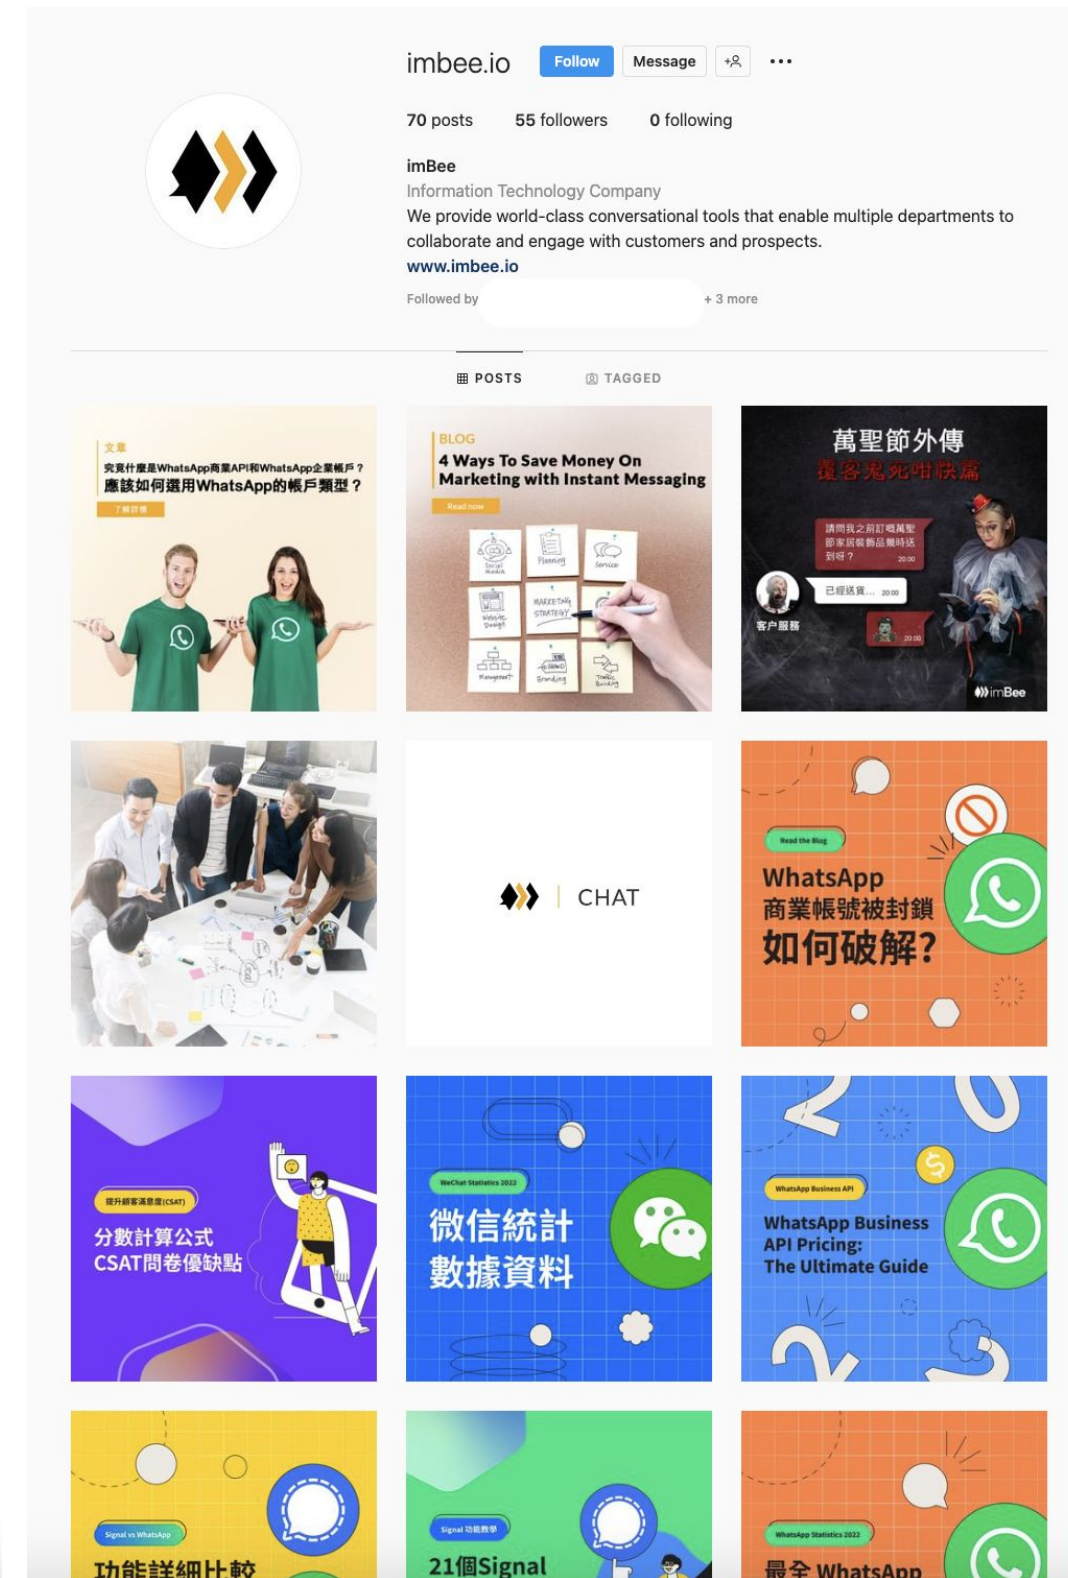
imbee.io Follow Message

70 posts 55 followers 0 following

imBee
Information Technology Company
We provide world-class conversational tools that enable multiple departments to collaborate and engage with customers and prospects.
www.imbee.io

Followed by + 3 more

POSTS TAGGED

文章
究竟什麼是WhatsApp商業API和WhatsApp企業帳戶？
應該如何選用WhatsApp的帳戶類型？
了解詳情

BLOG
4 Ways To Save Money On Marketing with Instant Messaging
Read now
Social Media
Planning
Service
Website Design
MARKETING STRATEGY
Management
Branding
Team Building

萬聖節外傳
覆客鬼死咁快靍
請問我之前訂嘅萬聖節家居裝飾品幾時送到呀？ 20:00
已經送貨... 20:00
客户服務
20:00
imBee

CHAT

Read the Blog
WhatsApp
商業帳號被封鎖
如何破解?

提升顧客滿意度(CSAT)
分數計算公式
CSAT問卷優缺點

WeChat Statistics 2022
微信統計
數據資料

WhatsApp Business API
WhatsApp Business API Pricing: The Ultimate Guide

Signal vs WhatsApp
功能詳細比較

Signal 功能教學
21個Signal

WhatsApp Statistics 2022
最全 WhatsApp